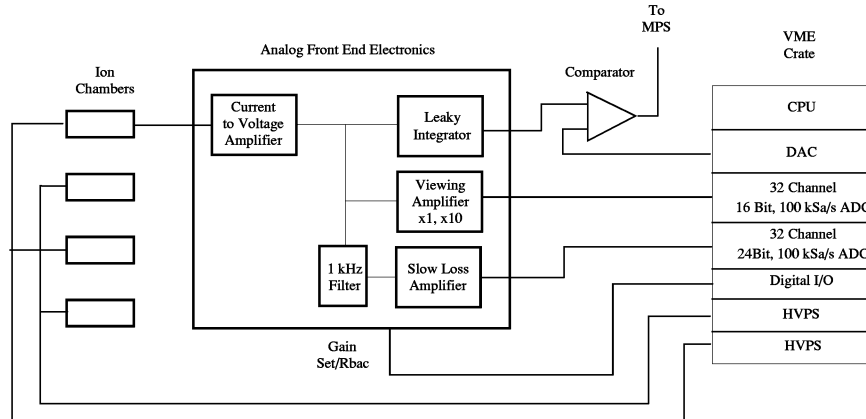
To MPS

VME Crate

Analog Front End Electronics

Ion Chambers

Comparator

Current to Voltage Amplifier

Leaky Integrator

Viewing Amplifier x1, x10

1 kHz Filter

Slow Loss Amplifier

Gain Set/Rbac

CPU

DAC

32 Channel 16 Bit, 100 kSa/s ADC

32 Channel 24Bit, 100 kSa/s ADC

Digital I/O

HVPS

HVPS